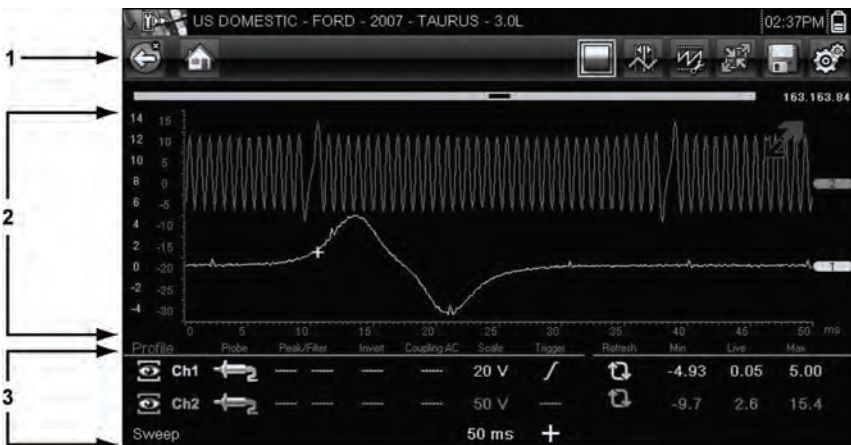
US DOMESTIC - FORD - 2007 - TAURUS - 3.0L

02:37PM

1

163.163.84

2

14 15
12 10
10 5
8 0
6 -5
4 -10
2 -15
0 -20
-2 -25
-4 -30

0 5 10 15 20 25 30 35 40 45 50 ms

2

1

3

| Profile | Probe | Peak/Filter | Invert | Coupling AC | Scale | Trigger | Refresh | Min | Live | Max |
|---|---|---|---|---|---|---|---|---|---|---|
| Ch1 | 2 | ---- | ---- | ---- | 20 V | / | | -4.93 | 0.05 | 5.00 |
| Ch2 | 2 | ---- | ---- | ---- | 50 V | ---- | | -9.7 | 2.6 | 15.4 |

Sweep 50 ms +